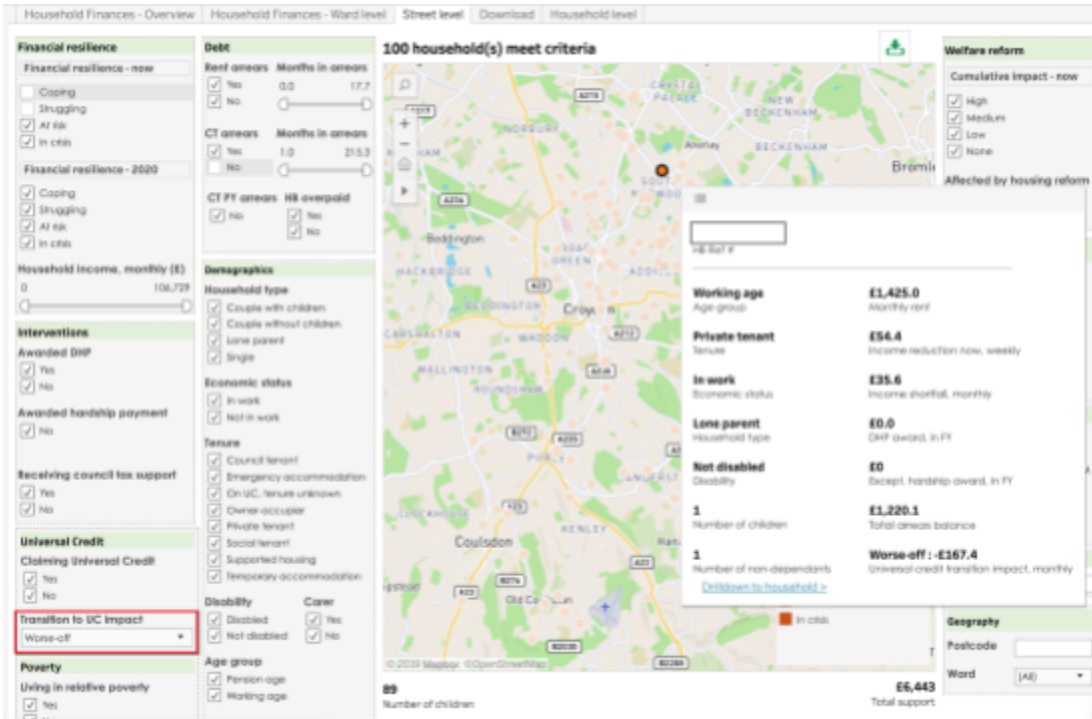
Household Finances - Overview | Household Finances - Ward level | Street level | Download | Household level

Financial resilience
Financial resilience - now
Coping
Struggling
At risk
In crisis

Financial resilience - 2020
Coping
Struggling
At risk
In crisis

Household income, monthly (£)
0 106,729

Interventions
Awarded DHP
Yes
No

Awarded hardship payment
No

Receiving council tax support
Yes
No

Universal Credit
Claiming Universal Credit
Yes
No

Transition to UC impact
Worse-off

Poverty
Living in relative poverty
Yes

Debt
Rent arrears
Yes
No
Months in arrears
0.0 17.7

CT arrears
Yes
No
Months in arrears
1.0 215.3

CT PY arrears
No
HB overpaid
Yes
No

Demographics
Household type
Couple with children
Couple without children
Lone parent
Single

Economic status
In work
Not in work

Tenure
Council tenant
Emergency accommodation
On UC, tenure unknown
Owner occupier
Private tenant
Social tenant
Supported housing
Temporary accommodation

Disability
Disabled
Not disabled
Carer
Yes
No

Age group
Pension age
Working age

100 household(s) meet criteria

CRYSTAL PALACE
NEW BECKENHAM
NORBURY
BECKENHAM
Bromley
Beddington
HACKBRIDGE
WADDINGTON
Croydon
CARSHALTON
WADDON
WALLINGTON
PURLEY
KENLEY
Coulsdon
Old Co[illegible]
A212
A232
A23
A22
A236
A2022
A214
A215
A217
A237
M23
B2030
B2208
A235
A2
In crisis
© 2019 Mapbox © OpenStreetMap

HB Ref #

Working age
Age group
£1,425.0
Monthly rent

Private tenant
Tenure
£54.4
Income reduction now, weekly

In work
Economic status
£35.6
Income shortfall, monthly

Lone parent
Household type
£0.0
DHP award, in FY

Not disabled
Disability
£0
Except. hardship award, in FY

1
Number of children
£1,220.1
Total arrears balance

1
Number of non-dependants
Worse-off : -£167.4
Universal credit transition impact, monthly

Drilldown to household >

89
Number of children
£6,443
Total support

Welfare reform
Cumulative impact - now
High
Medium
Low
None

Affected by housing reform

Geography
Postcode
Ward
(All)